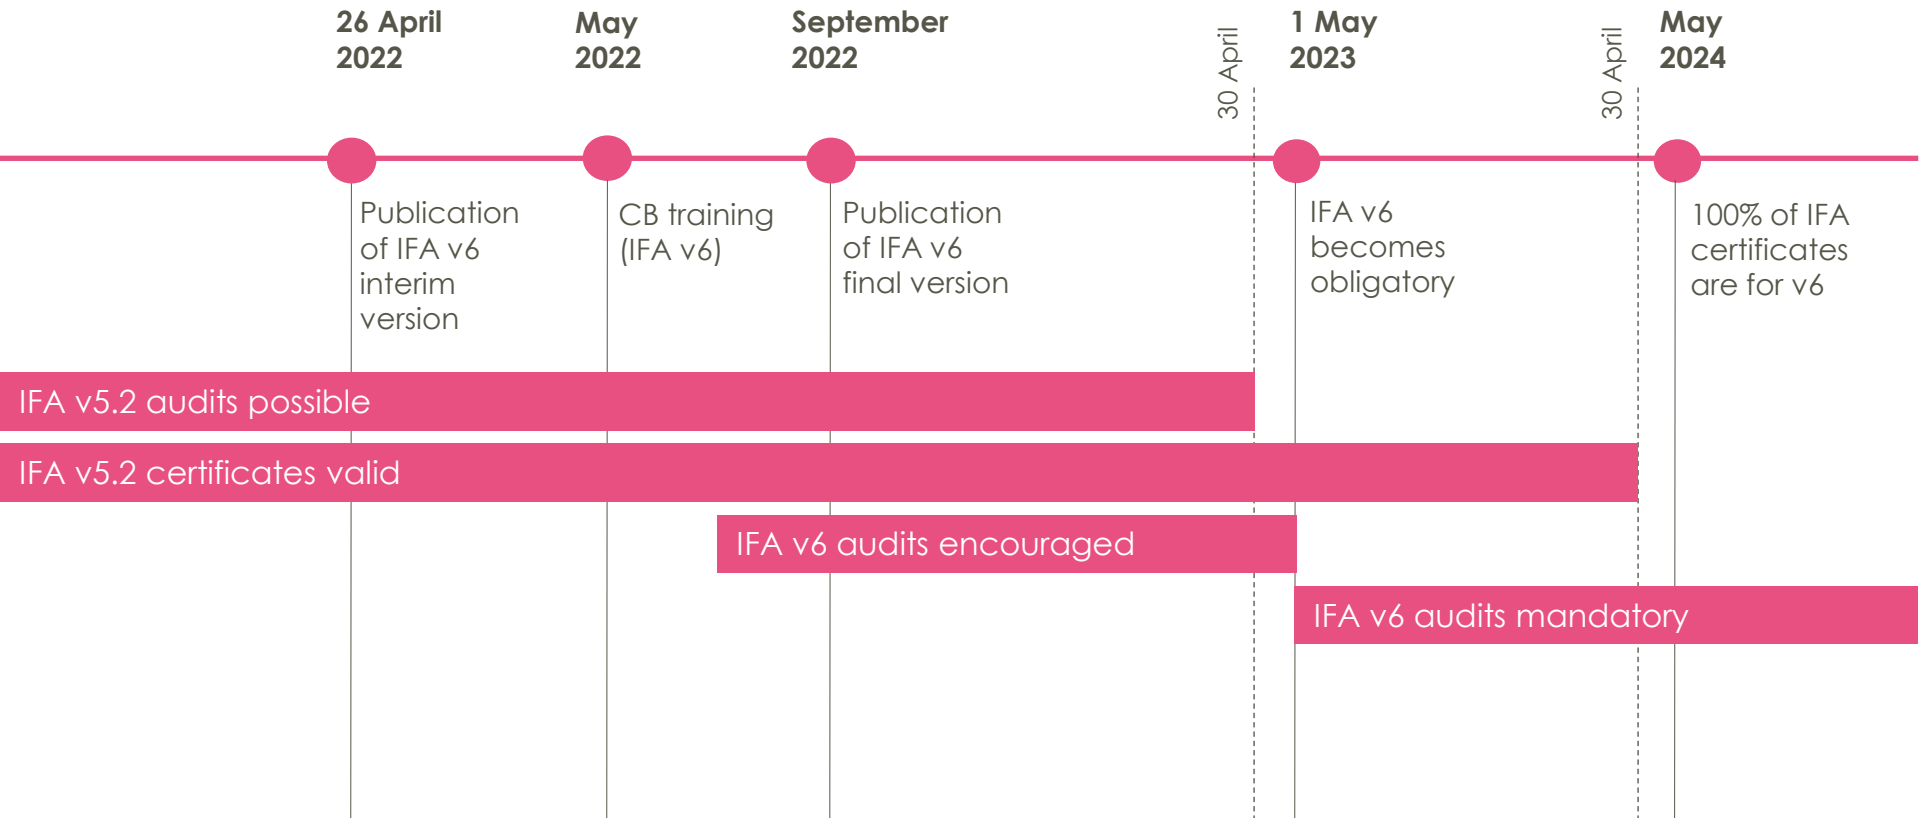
26 April 2022

May 2022

September 2022

30 April

1 May 2023

30 April

May 2024

Publication of IFA v6 interim version

CB training (IFA v6)

Publication of IFA v6 final version

IFA v6 becomes obligatory

100% of IFA certificates are for v6

IFA v5.2 audits possible

IFA v5.2 certificates valid

IFA v6 audits encouraged

IFA v6 audits mandatory